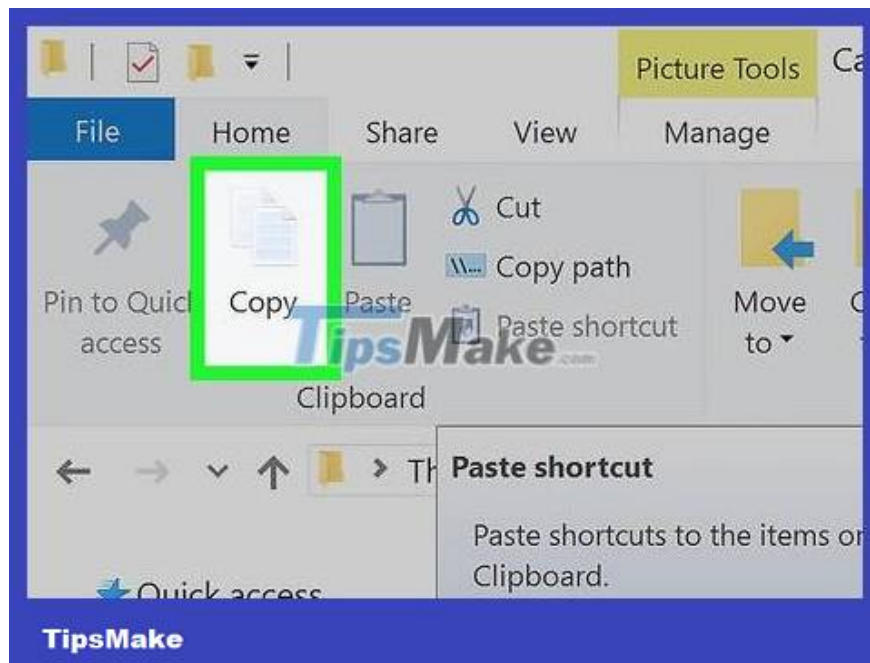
Picture Tools Ca
File Home Share View Manage
Pin to Quick access
Copy
Paste
Cut
Copy path
Paste shortcut
Move to
Clipboard
TipsMake.com
Th
Paste shortcut
Paste shortcuts to the items or Clipboard.
Quick access
TipsMake